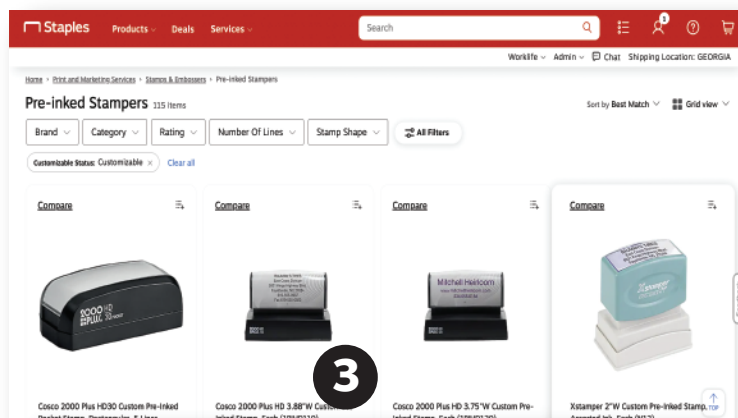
Staples Products Deals Services

Search

1

Worklife Admin Chat Shipping Location: GEORGIA

Home > Print and Marketing Services > Stamps & Embossers > Pre-inked Stampers

Pre-inked Stampers 115 items

Sort by Best Match Grid view

Brand Category Rating Number Of Lines Stamp Shape All Filters

Customizable Status: Customizable × Clear all

Compare

Cosco 2000 Plus HD30 Custom Pre-inked Pocket Stamp, Rectangular, 5 Lines

Compare

Cosco 2000 Plus HD 3.88"W Custom Pre-inked Stamp, Each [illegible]

Compare

Michel Heirloom

Cosco 2000 Plus HD 3.75"W Custom Pre-inked Stamp, Each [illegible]

Compare

Xstamper 2"W Custom Pre-inked Stamp, Assorted Ink, Each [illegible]

3

TOP